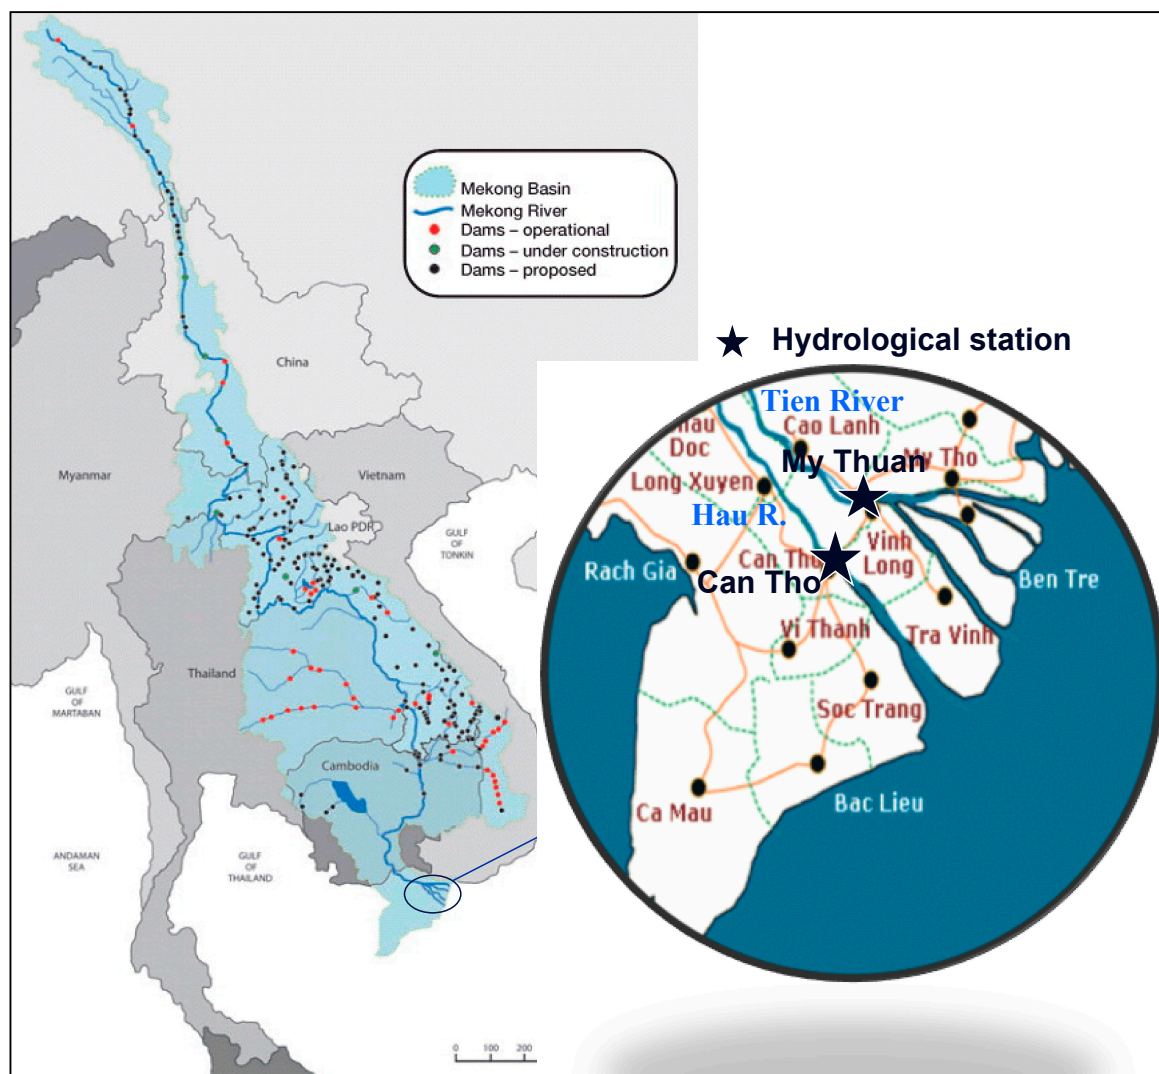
Mekong Basin
Mekong River
Dams – operational
Dams – under construction
Dams – proposed

China
Myanmar
Vietnam
Lao PDR
GULF OF TONKIN
Thailand
GULF OF MARTABAN
Cambodia
ANDAMAN SEA
GULF OF THAILAND
0 100 200

★ Hydrological station

Tien River
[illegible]hau Doc
Cao Lanh
My Thuan
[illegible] Tho
Long Xuyen
Hau R.
Rach Gia
Can Tho
Can Tho
Vinh Long
Ben Tre
Vi Thanh
Tra Vinh
Soc Trang
Ca Mau
Bac Lieu